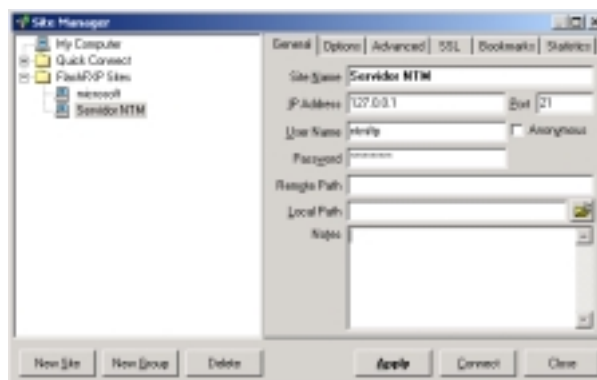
Site Manager

My Computer
Quick Connect
FlashFXP Sites
microsoft
Servidor NTM

General | Options | Advanced | SSL | Bookmarks | Statistics

Site Name Servidor NTM
IP Address 127.0.0.1
Port 21
User Name ntmftp
Anonymous
Password ********
Remote Path
Local Path
Notes

New Site
New Group
Delete
Apply
Connect
Close